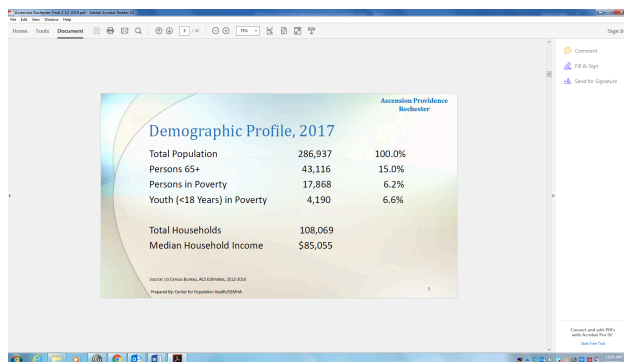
Ascension Rochester Final 2-12-2019.pdf - Adobe Acrobat Reader DC
File Edit View Window Help
Home Tools Document
1 / 41
75%
Sign In

Ascension Providence Rochester

Demographic Profile, 2017

| | | |
|---|---|---|
| Total Population | 286,937 | 100.0% |
| Persons 65+ | 43,116 | 15.0% |
| Persons in Poverty | 17,868 | 6.2% |
| Youth (<18 Years) in Poverty | 4,190 | 6.6% |
| Total Households | 108,069 | |
| Median Household Income | $85,055 | |

Source: US Census Bureau, ACS Estimates, 2013-2018

Prepared By: Center for Population Health/SEMHA

7

Comment
Fill & Sign
Send for Signature

Convert and edit PDFs with Acrobat Pro DC
Start Free Trial